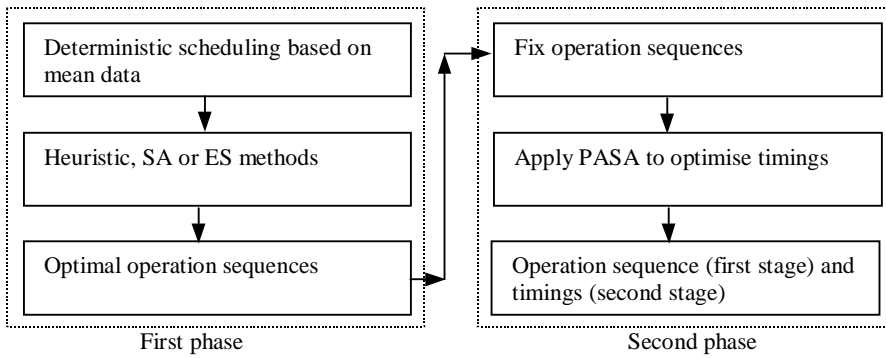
Deterministic scheduling based on mean data

Heuristic, SA or ES methods

Optimal operation sequences

First phase

Fix operation sequences

Apply PASA to optimise timings

Operation sequence (first stage) and timings (second stage)

Second phase